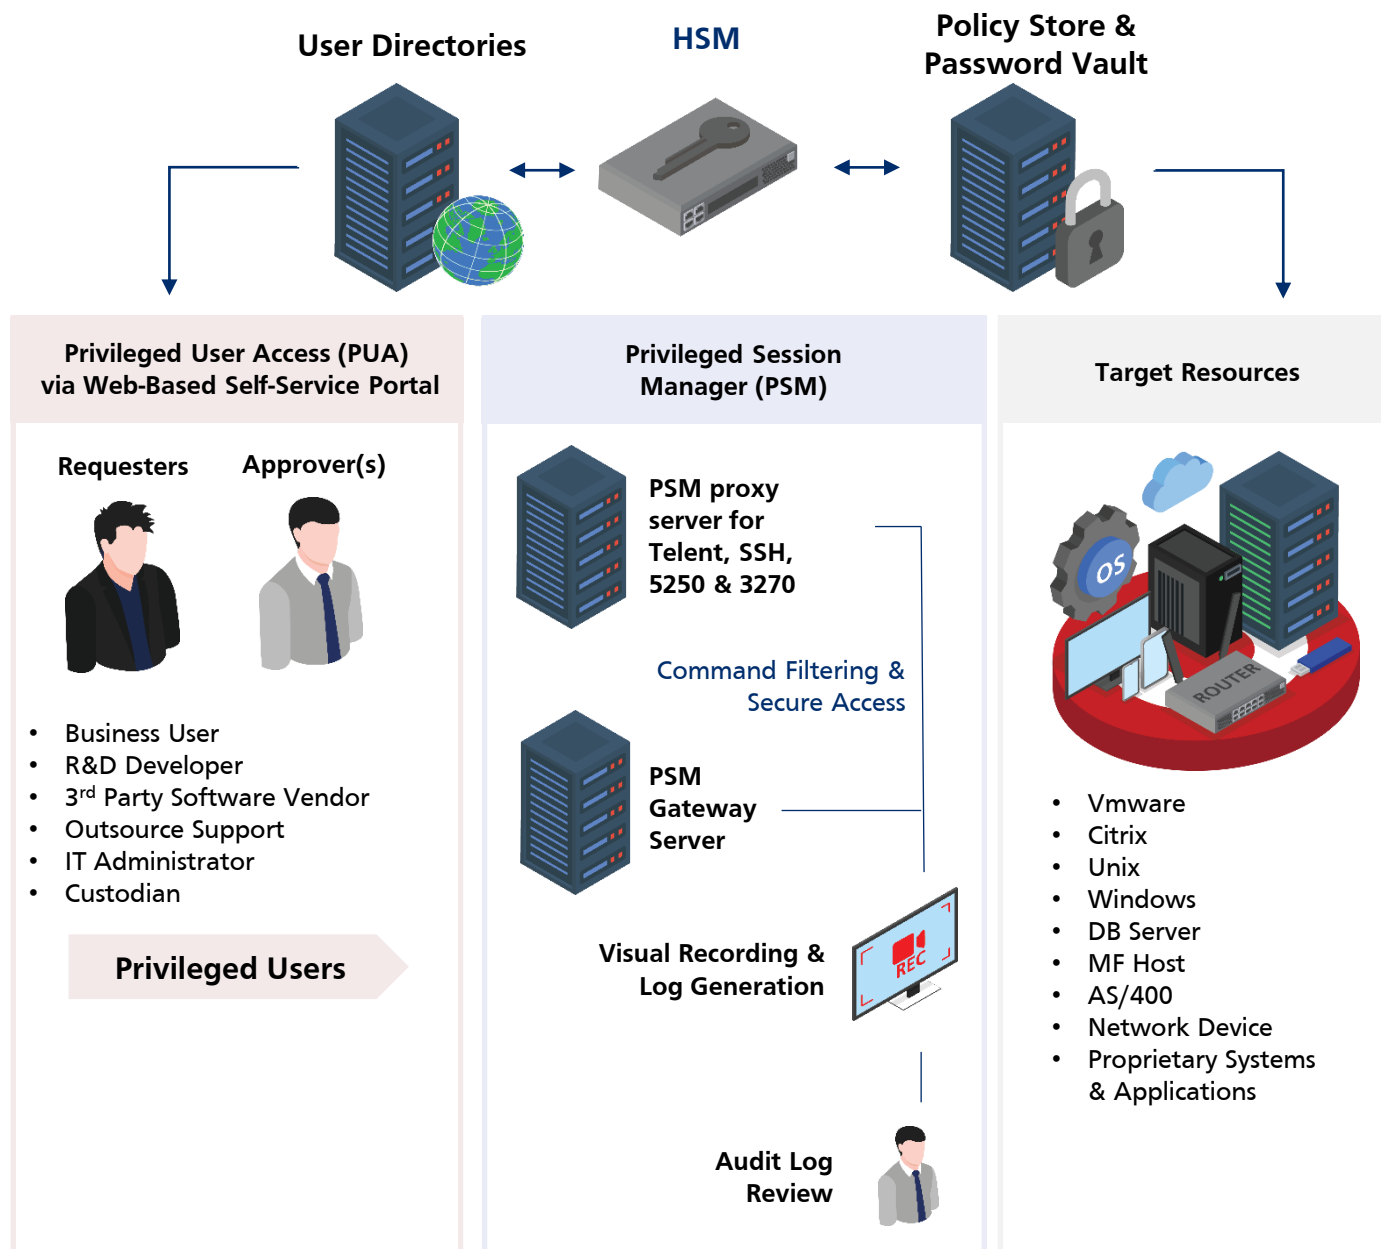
User Directories

HSM

Policy Store & Password Vault

Privileged User Access (PUA) via Web-Based Self-Service Portal

Requesters

Approver(s)

- Business User
- R&D Developer
- 3$^{rd}$ Party Software Vendor
- Outsource Support
- IT Administrator
- Custodian

Privileged Users

Privileged Session Manager (PSM)

PSM proxy server for Telent, SSH, 5250 & 3270

Command Filtering & Secure Access

PSM Gateway Server

Visual Recording & Log Generation

REC

Audit Log Review

Target Resources

OS

ROUTER

- Vmware
- Citrix
- Unix
- Windows
- DB Server
- MF Host
- AS/400
- Network Device
- Proprietary Systems & Applications